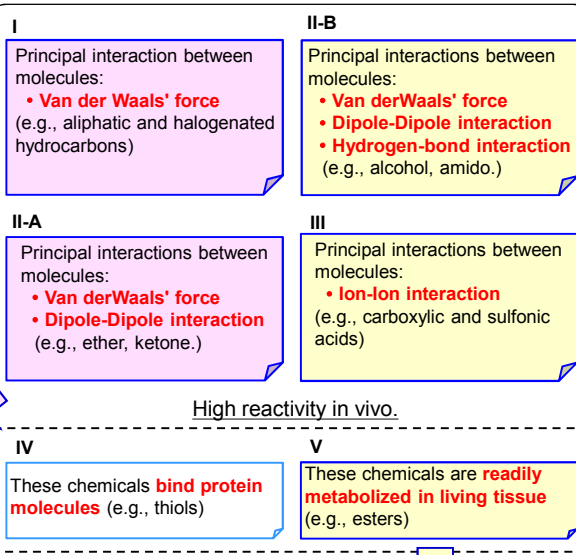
I

Principal interaction between molecules:
• Van der Waals' force
(e.g., aliphatic and halogenated hydrocarbons)

II-B

Principal interactions between molecules:
• Van derWaals' force
• Dipole-Dipole interaction
• Hydrogen-bond interaction
(e.g., alcohol, amido.)

II-A

Principal interactions between molecules:
• Van derWaals' force
• Dipole-Dipole interaction
(e.g., ether, ketone.)

III

Principal interactions between molecules:
• Ion-Ion interaction
(e.g., carboxylic and sulfonic acids)

High reactivity in vivo.

IV

These chemicals bind protein molecules (e.g., thiols)

V

These chemicals are readily metabolized in living tissue (e.g., esters)